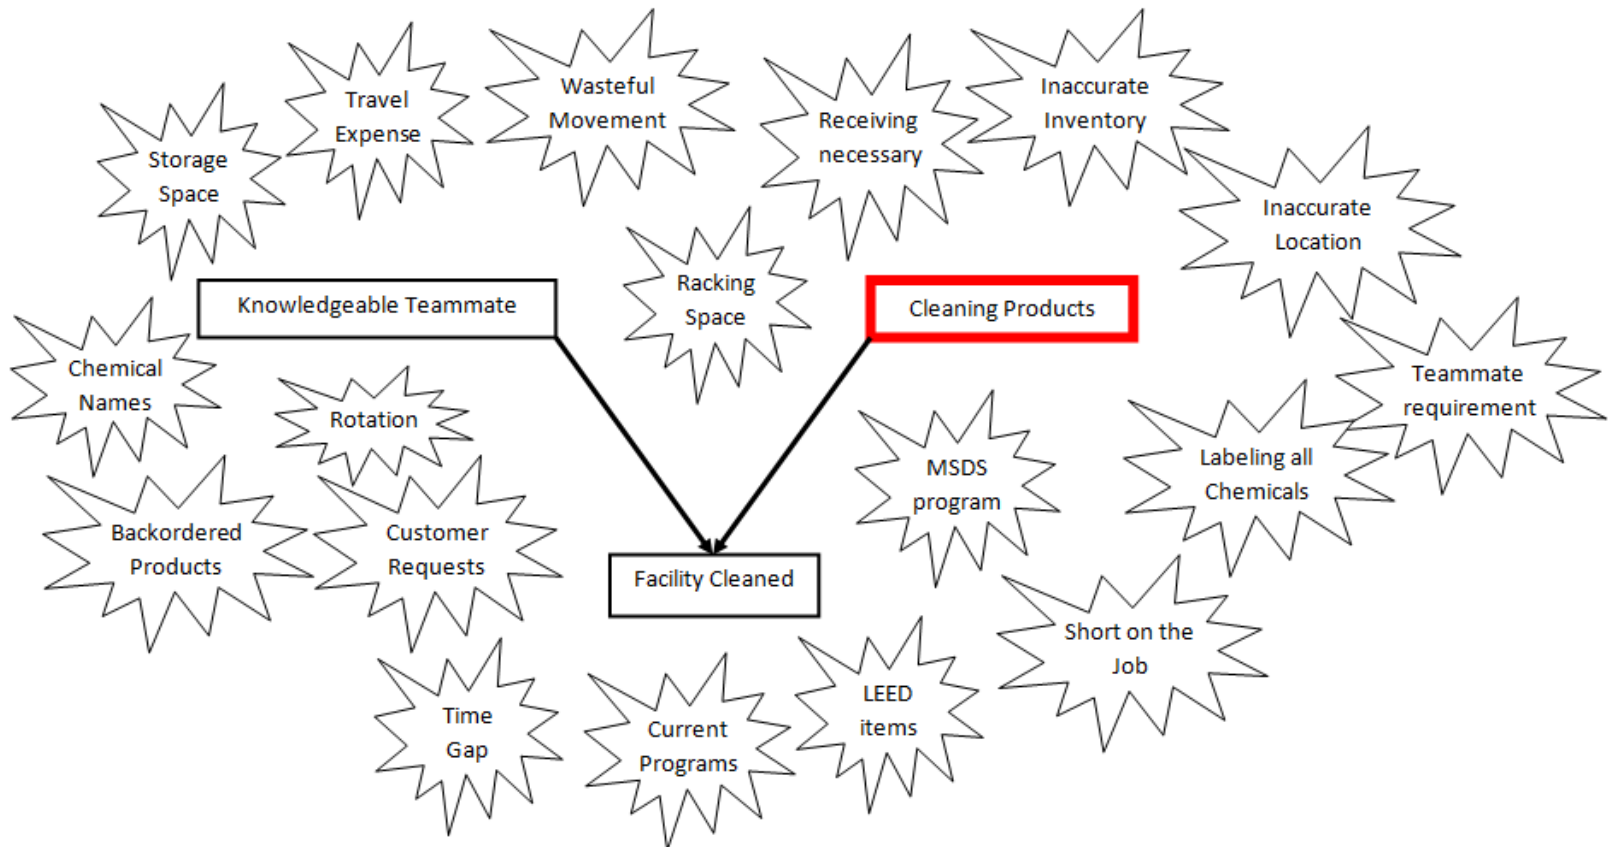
Storage Space

Travel Expense

Wasteful Movement

Receiving necessary

Inaccurate Inventory

Inaccurate Location

Racking Space

Knowledgeable Teammate

Cleaning Products

Chemical Names

Rotation

Teammate requirement

MSDS program

Labeling all Chemicals

Backordered Products

Customer Requests

Facility Cleaned

Short on the Job

Time Gap

Current Programs

LEED items